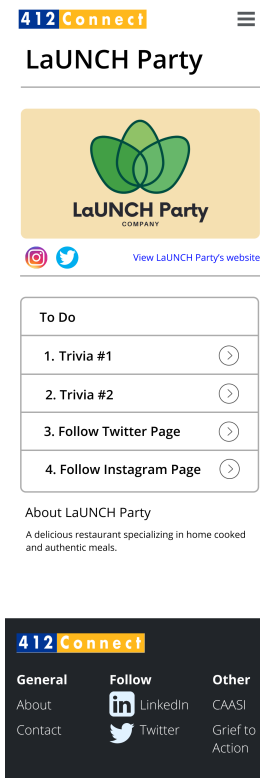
412 Connect

LaUNCH Party

LaUNCH Party
COMPANY

View LaUNCH Party's website

To Do

1. Trivia #1

2. Trivia #2

3. Follow Twitter Page

4. Follow Instagram Page

About LaUNCH Party

A delicious restaurant specializing in home cooked and authentic meals.

412 Connect

General
About
Contact

Follow
LinkedIn
Twitter

Other
CAASI
Grief to Action